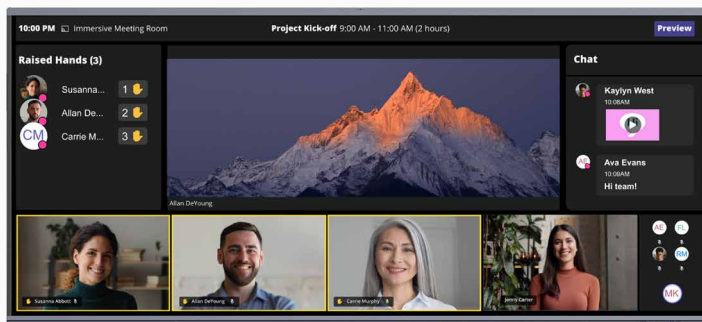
10:00 PM Immersive Meeting Room

Project Kick-off 9:00 AM - 11:00 AM (2 hours)

Preview

Raised Hands (3)

Susanna... 1

Allan De... 2

CM Carrie M... 3

Allan DeYoung

Chat

Kaylyn West
10:08AM

AE Ava Evans
10:09AM
Hi team!

Susanna Abbott

Allan DeYoung

Carrie Murphy

Jenny Carter

AE FL

RM

MK